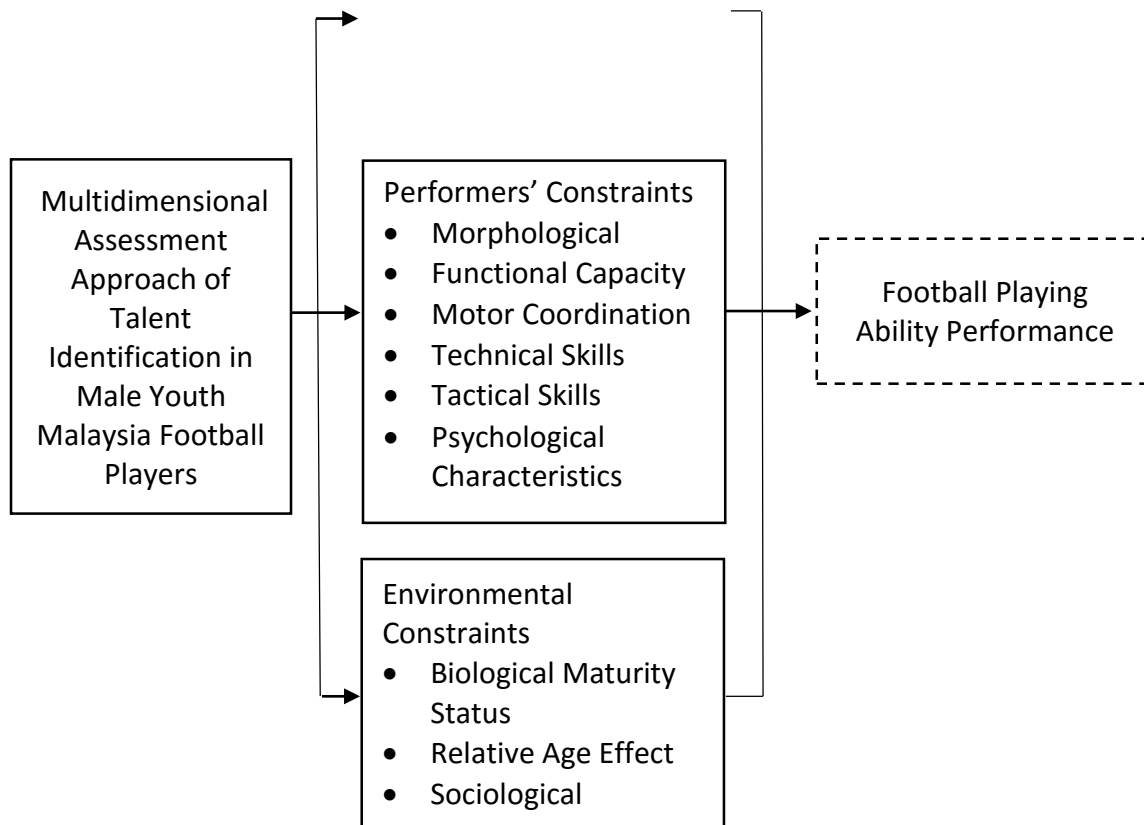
Multidimensional Assessment Approach of Talent Identification in Male Youth Malaysia Football Players

Performers' Constraints
- Morphological
- Functional Capacity
- Motor Coordination
- Technical Skills
- Tactical Skills
- Psychological Characteristics

Football Playing Ability Performance

Environmental Constraints
- Biological Maturity Status
- Relative Age Effect
- Sociological